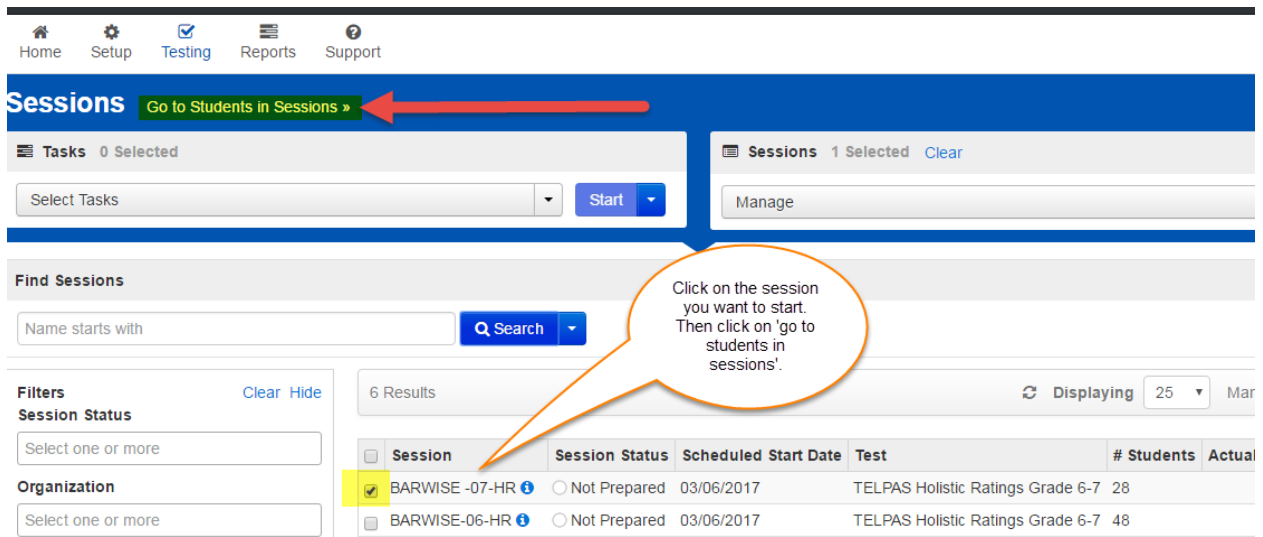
Home Setup Testing Reports Support

Sessions Go to Students in Sessions »

Tasks 0 Selected

Select Tasks

Start

Sessions 1 Selected Clear

Manage

Find Sessions

Name starts with

Search

Click on the session you want to start. Then click on 'go to students in sessions'.

Filters Clear Hide

Session Status

Select one or more

Organization

Select one or more

6 Results

Displaying 25 Mar

| | Session | Session Status | Scheduled Start Date | Test | # Students | Actual |
|---|---|---|---|---|---|---|
| ✔ | BARWISE -07-HR | Not Prepared | 03/06/2017 | TELPAS Holistic Ratings Grade 6-7 | 28 | |
| | BARWISE-06-HR | Not Prepared | 03/06/2017 | TELPAS Holistic Ratings Grade 6-7 | 48 | |